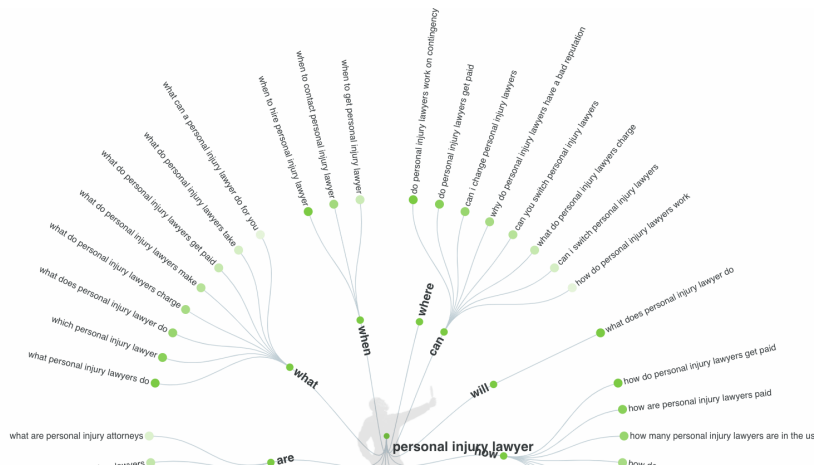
what can a personal injury lawyer do for you
what do personal injury lawyers take
what do personal injury lawyers get paid
what do personal injury lawyers make
what do personal injury lawyers charge
what does personal injury lawyer do
which personal injury lawyer
what personal injury lawyers do
what

when to hire personal injury lawyer
when to contact personal injury lawyer
when to get personal injury lawyer
when

where

do personal injury lawyers work on contingency
do personal injury lawyers get paid
can i change personal injury lawyers
why do personal injury lawyers have a bad reputation
can you switch personal injury lawyers
what do personal injury lawyers charge
can i switch personal injury lawyers
how do personal injury lawyers work
can

what does personal injury lawyer do
will

how do personal injury lawyers get paid
how are personal injury lawyers paid
how many personal injury lawyers are in the us
how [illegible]
how

personal injury lawyer

what are personal injury attorneys
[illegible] lawyers
are